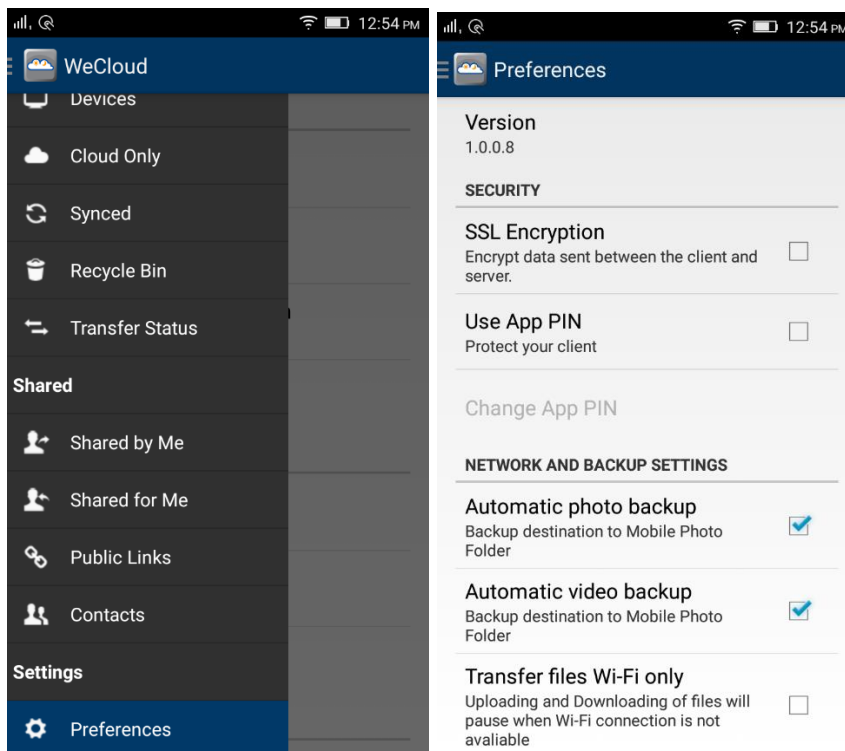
12:54 PM

WeCloud

Devices

Cloud Only

Synced

Recycle Bin

Transfer Status

Shared

Shared by Me

Shared for Me

Public Links

Contacts

Settings

Preferences

12:54 PM

Preferences

Version
1.0.0.8

SECURITY

SSL Encryption
Encrypt data sent between the client and server.

Use App PIN
Protect your client

Change App PIN

NETWORK AND BACKUP SETTINGS

Automatic photo backup
Backup destination to Mobile Photo Folder

Automatic video backup
Backup destination to Mobile Photo Folder

Transfer files Wi-Fi only
Uploading and Downloading of files will pause when Wi-Fi connection is not avaliable